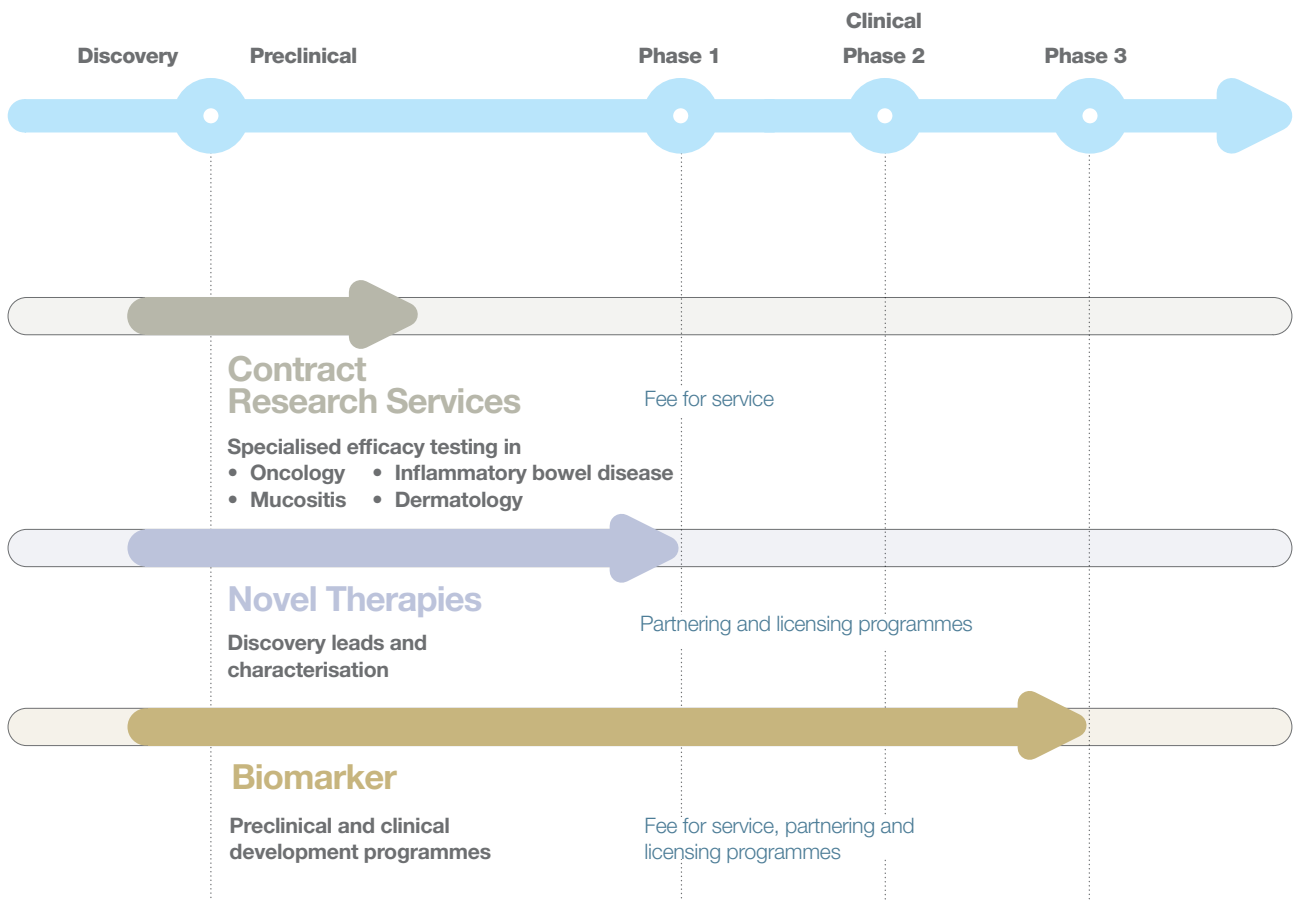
Clinical

Discovery Preclinical Phase 1 Phase 2 Phase 3

Contract Research Services

Fee for service

Specialised efficacy testing in
• Oncology • Inflammatory bowel disease
• Mucositis • Dermatology

Novel Therapies

Partnering and licensing programmes

Discovery leads and characterisation

Biomarker

Preclinical and clinical development programmes

Fee for service, partnering and licensing programmes